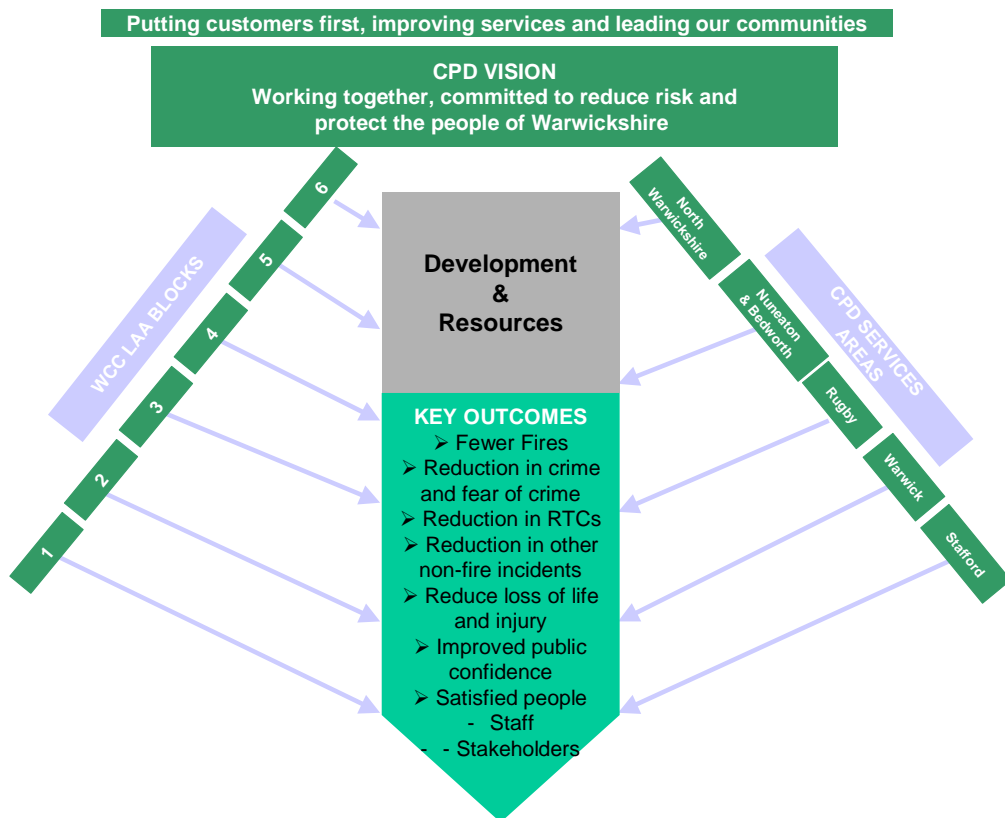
Putting customers first, improving services and leading our communities

CPD VISION
Working together, committed to reduce risk and protect the people of Warwickshire

WCC LAA BLOCKS

6

5

4

3

2

1

Development
&
Resources

KEY OUTCOMES
➢ Fewer Fires
➢ Reduction in crime and fear of crime
➢ Reduction in RTCs
➢ Reduction in other non-fire incidents
➢ Reduce loss of life and injury
➢ Improved public confidence
➢ Satisfied people
- Staff
- - Stakeholders

CPD SERVICES AREAS

North Warwickshire

Nuneaton & Bedworth

Rugby

Warwick

Stafford